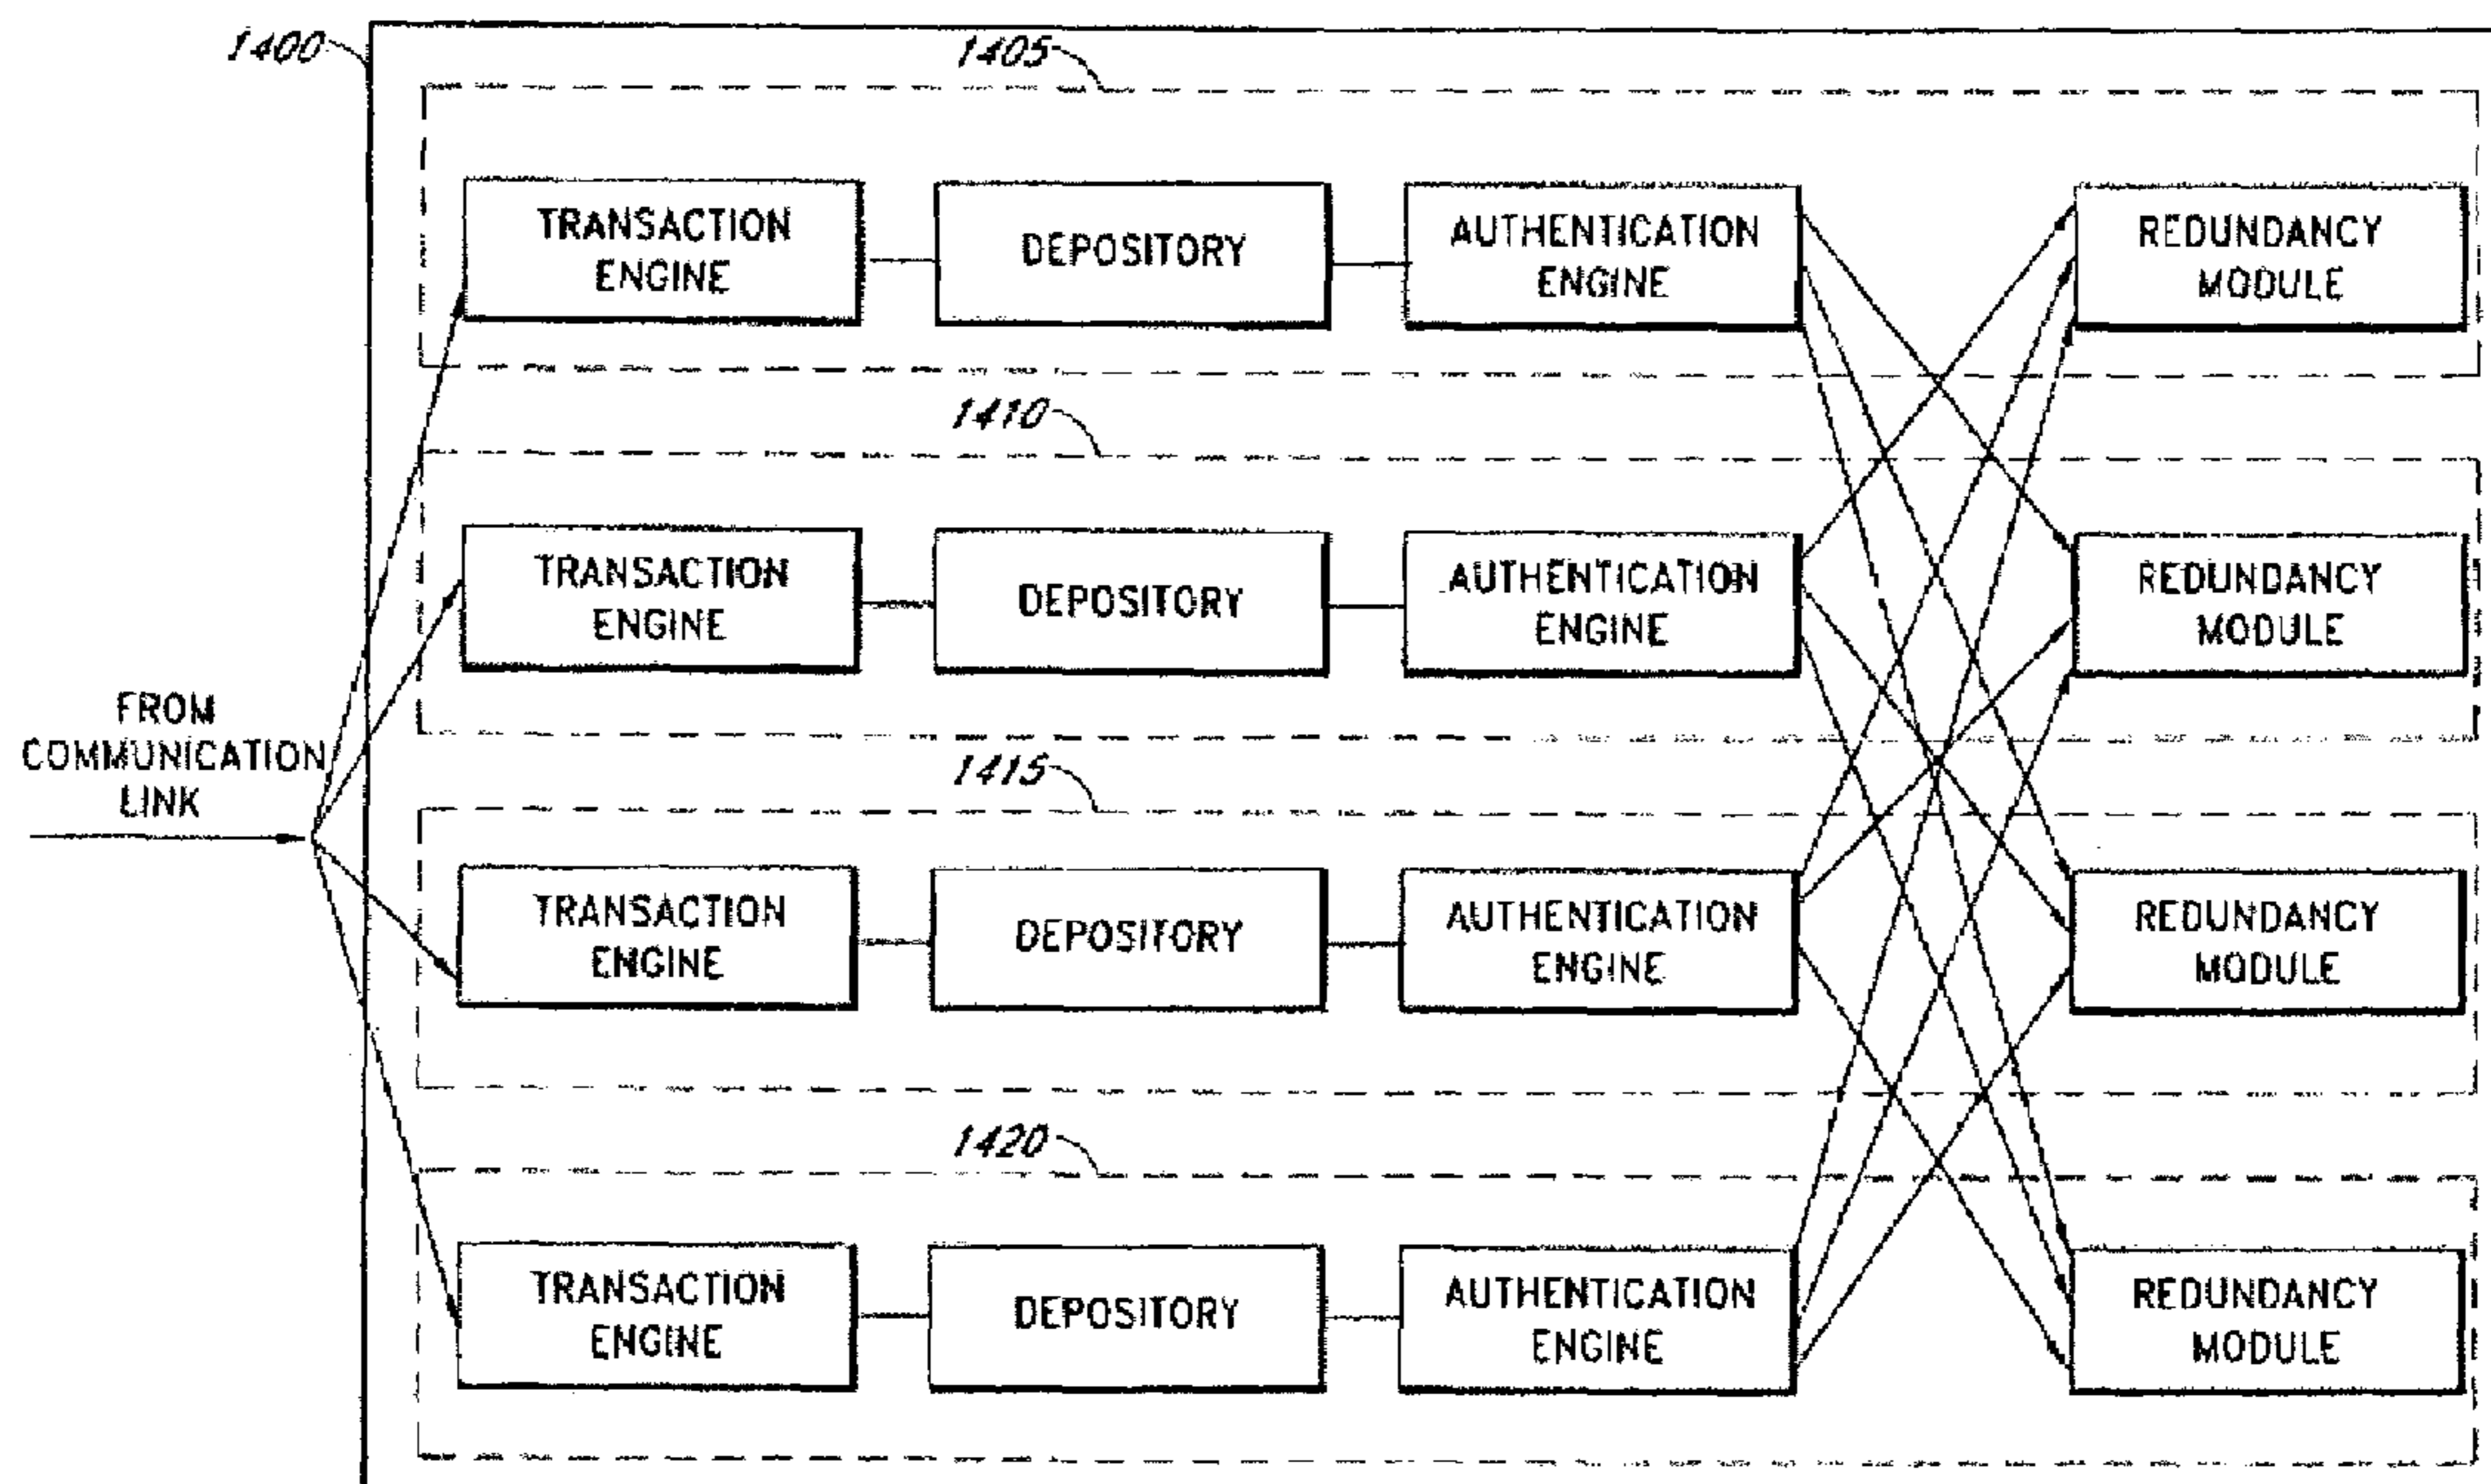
1400

1405

TRANSACTION ENGINE

DEPOSITORY

AUTHENTICATION ENGINE

REDUNDANCY MODULE

1410

TRANSACTION ENGINE

DEPOSITORY

AUTHENTICATION ENGINE

REDUNDANCY MODULE

FROM COMMUNICATION LINK

1415

TRANSACTION ENGINE

DEPOSITORY

AUTHENTICATION ENGINE

REDUNDANCY MODULE

1420

TRANSACTION ENGINE

DEPOSITORY

AUTHENTICATION ENGINE

REDUNDANCY MODULE